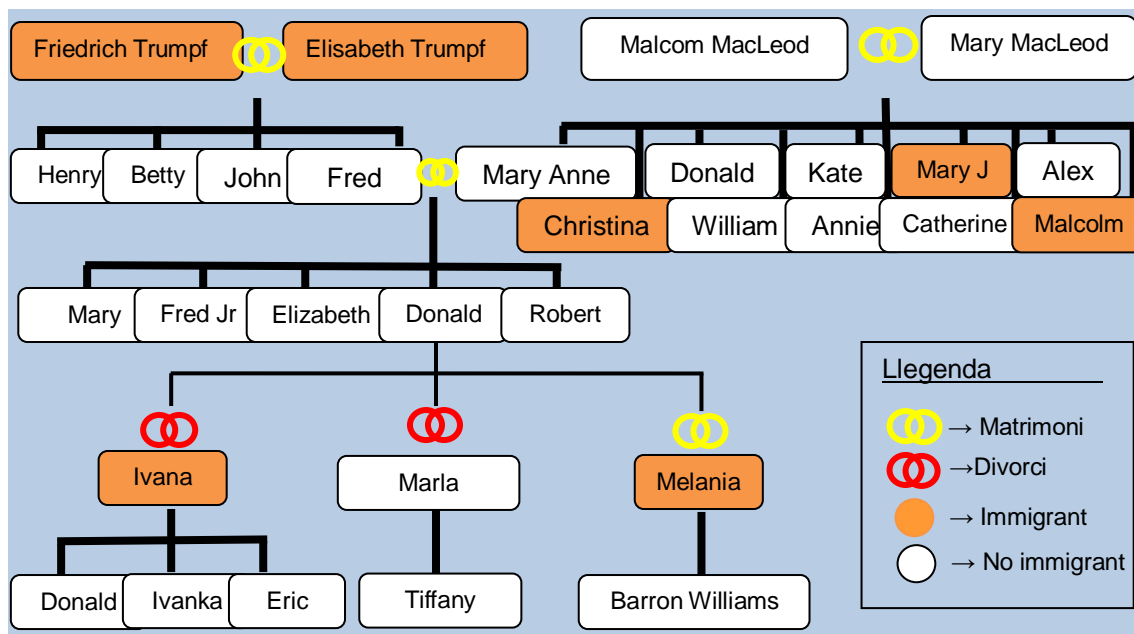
Friedrich Trumpf

Elisabeth Trumpf

Malcom MacLeod

Mary MacLeod

Henry

Betty

John

Fred

Mary Anne

Donald

Kate

Mary J

Alex

Christina

William

Annie

Catherine

Malcolm

Mary

Fred Jr

Elizabeth

Donald

Robert

Llegenda

→ Matrimoni

→Divorci

→ Immigrant

→ No immigrant

Ivana

Marla

Melania

Donald

Ivanka

Eric

Tiffany

Barron Williams